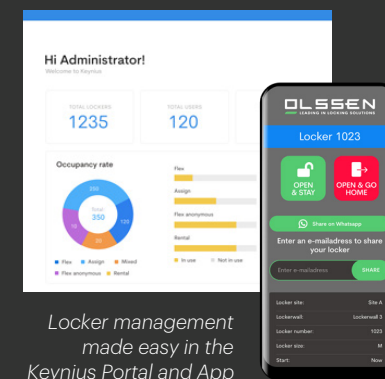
Hi Administrator!
Welcome to Keynius

TOTAL LOCKERS
1235

TOTAL USERS
120

Occupancy rate

Total
350

350
120
80
70

Flex
Assign
Flex anonymous
Rental

Flex Assign Mixed
Flex anonymous Rental

In use Not in use

OLSSEN
LEADING IN LOCKING SOLUTIONS

Locker 1023

OPEN & STAY

OPEN & GO HOME

Share on Whatsapp

Enter an e-mailadress to share your locker

Enter e-mailadress
SHARE

Locker site: Site A
Lockerwall: Lockerwall 3
Locker number: 1023
Locker size: M
Start: Now

Locker management made easy in the Keynius Portal and App